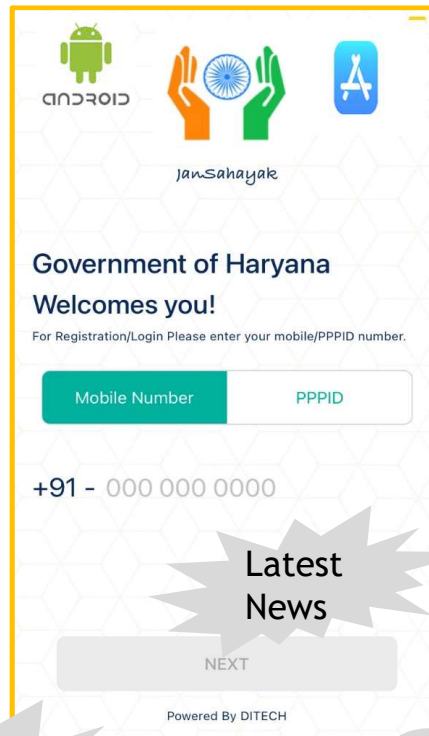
android

JanSahayak

Government of Haryana
Welcomes you!

For Registration/Login Please enter your mobile/PPPID number.

Mobile Number | PPPID

+91 - 000 000 0000

Latest News

NEXT

Powered By DITECH